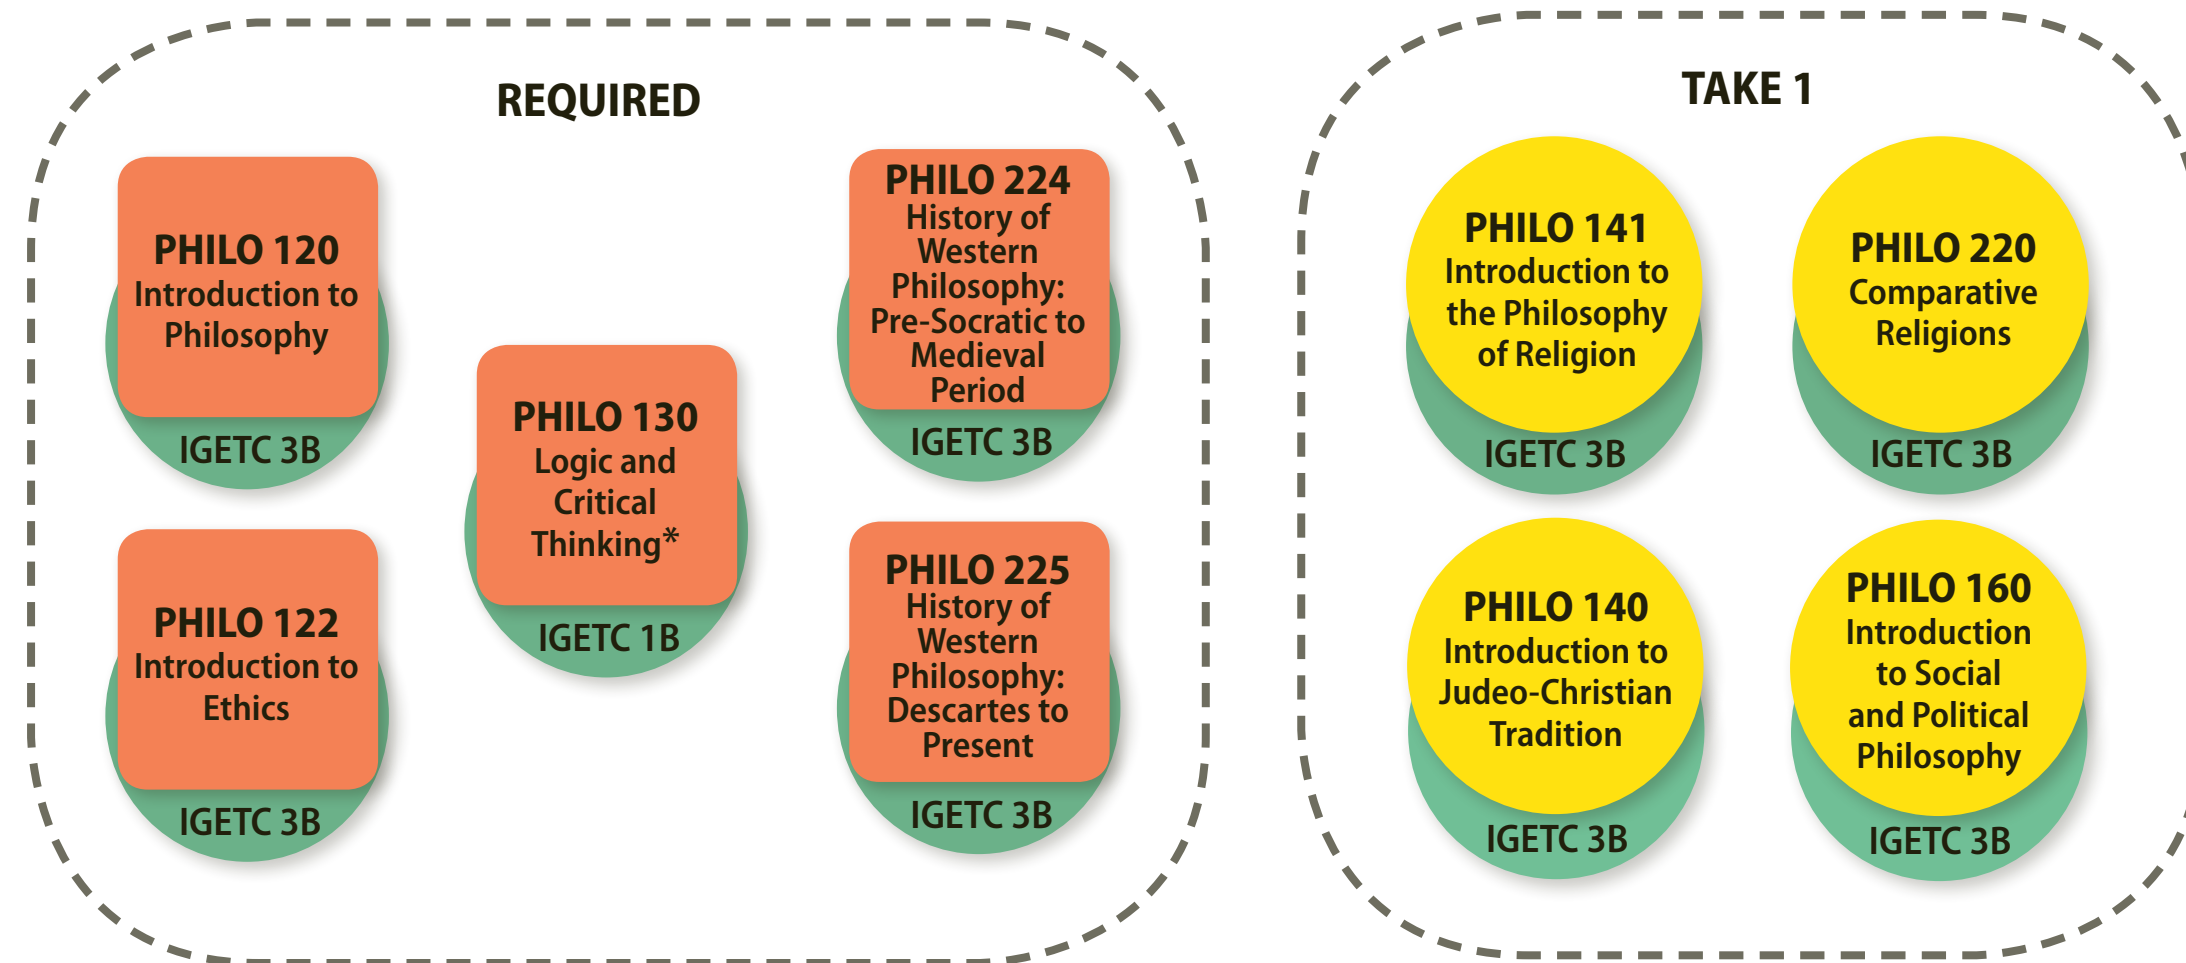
REQUIRED

PHILO 120
Introduction to Philosophy
IGETC 3B

PHILO 122
Introduction to Ethics
IGETC 3B

PHILO 130
Logic and Critical Thinking*
IGETC 1B

PHILO 224
History of Western Philosophy: Pre-Socratic to Medieval Period
IGETC 3B

PHILO 225
History of Western Philosophy: Descartes to Present
IGETC 3B

TAKE 1

PHILO 141
Introduction to the Philosophy of Religion
IGETC 3B

PHILO 220
Comparative Religions
IGETC 3B

PHILO 140
Introduction to Judeo-Christian Tradition
IGETC 3B

PHILO 160
Introduction to Social and Political Philosophy
IGETC 3B